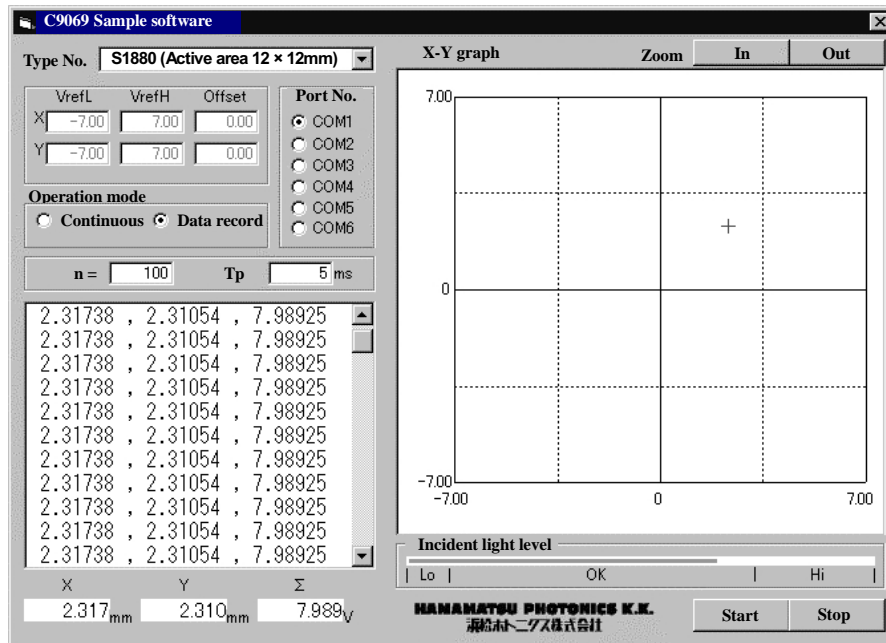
C9069 Sample software

Type No. S1880 (Active area 12 × 12mm)

| | VrefL | VrefH | Offset |
|---|---|---|---|
| X | -7.00 | 7.00 | 0.00 |
| Y | -7.00 | 7.00 | 0.00 |

Port No.
COM1
COM2
COM3
COM4
COM5
COM6

Operation mode
Continuous Data record

n = 100 Tp 5 ms

2.31738 , 2.31054 , 7.98925
2.31738 , 2.31054 , 7.98925
2.31738 , 2.31054 , 7.98925
2.31738 , 2.31054 , 7.98925
2.31738 , 2.31054 , 7.98925
2.31738 , 2.31054 , 7.98925
2.31738 , 2.31054 , 7.98925
2.31738 , 2.31054 , 7.98925
2.31738 , 2.31054 , 7.98925
2.31738 , 2.31054 , 7.98925
2.31738 , 2.31054 , 7.98925

X Y Σ
2.317 mm 2.310 mm 7.989 V

X-Y graph Zoom In Out

7.00
0
-7.00
-7.00 0 7.00

Incident light level
Lo OK Hi

HAMAMATSU PHOTONICS K.K.
浜松ホトニクス株式会社

Start Stop